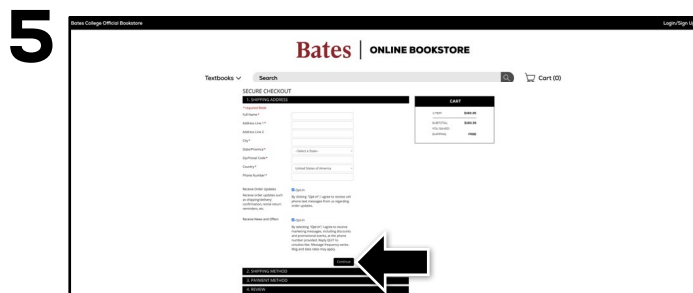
5

Bates College Official Bookstore

Login/Sign Up

Bates | ONLINE BOOKSTORE

Textbooks ∨

Search

Cart (0)

SECURE CHECKOUT

1. SHIPPING ADDRESS

* Required field

Full Name*

Address Line 1*

Address Line 2

City*

State/Province*

- Select a State -

Zip/Postal Code*

Country*

United States of America

Phone Number*

Receive Order Updates

Receive order updates such as shipping/delivery confirmation, rental return reminders, etc.

Sign In

By clicking "Sign in" I agree to receive text phone text messages from us regarding order updates.

Receive News and Offers

Sign In

By selecting "Sign in" I agree to receive marketing messages, including discounts and promotional events, at the phone number provided. Reply QUIT to unsubscribe. Message frequency varies. Msg and data rates may apply.

Continue

2. SHIPPING METHOD

3. PAYMENT METHOD

4. REVIEW

CART

1 ITEM $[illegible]

SUBTOTAL $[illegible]

Est. SHIPPING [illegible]

FREE